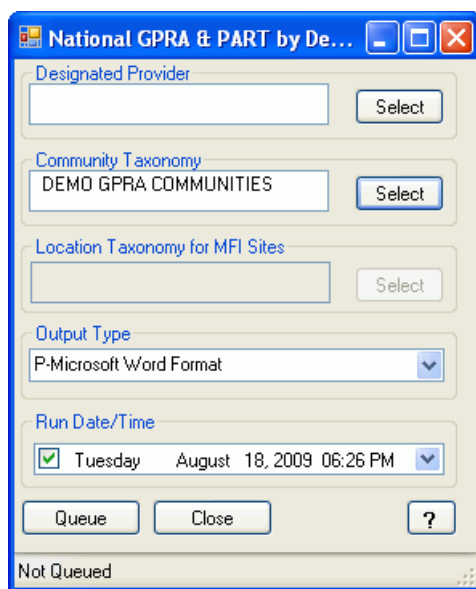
National GPRA & PART by De...

Designated Provider

Select

Community Taxonomy

DEMO GPRA COMMUNITIES

Select

Location Taxonomy for MFI Sites

Select

Output Type

P-Microsoft Word Format

Run Date/Time

Tuesday August 18, 2009 06:26 PM

Queue

Close

?

Not Queued